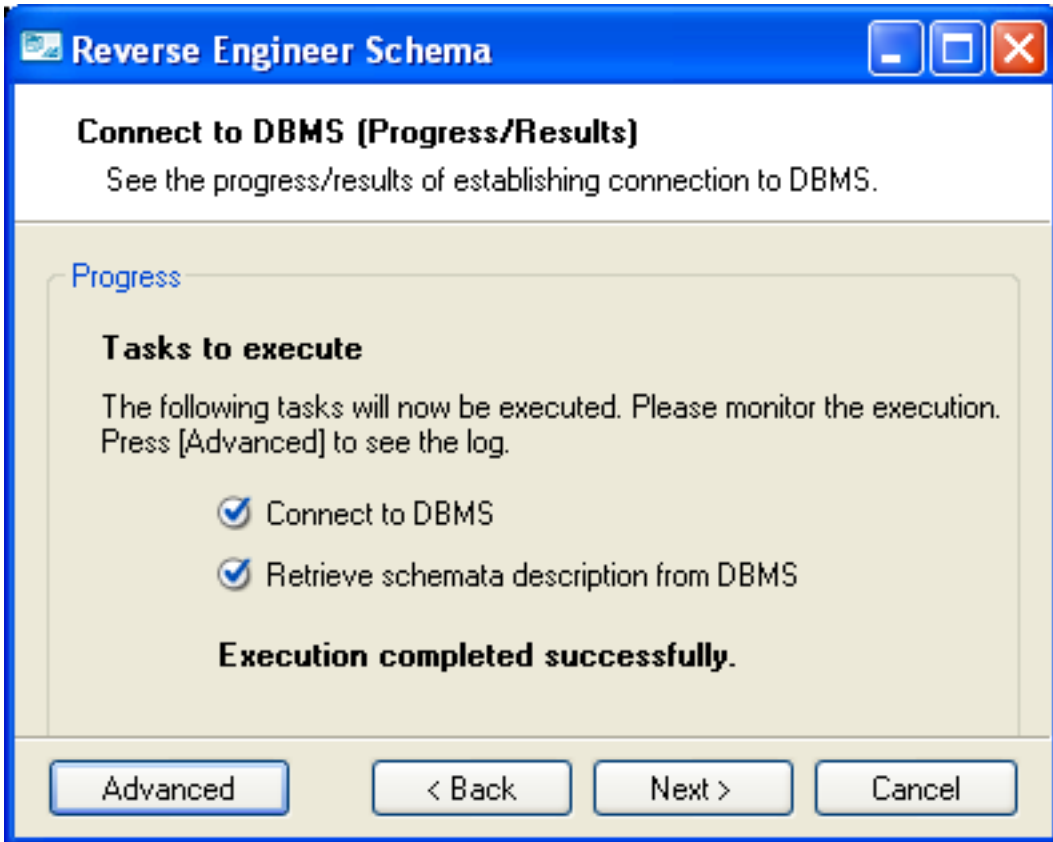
Reverse Engineer Schema

Connect to DBMS (Progress/Results)

See the progress/results of establishing connection to DBMS.

Progress

Tasks to execute

The following tasks will now be executed. Please monitor the execution. Press [Advanced] to see the log.

Connect to DBMS

Retrieve schemata description from DBMS

Execution completed successfully.

Advanced

< Back

Next >

Cancel